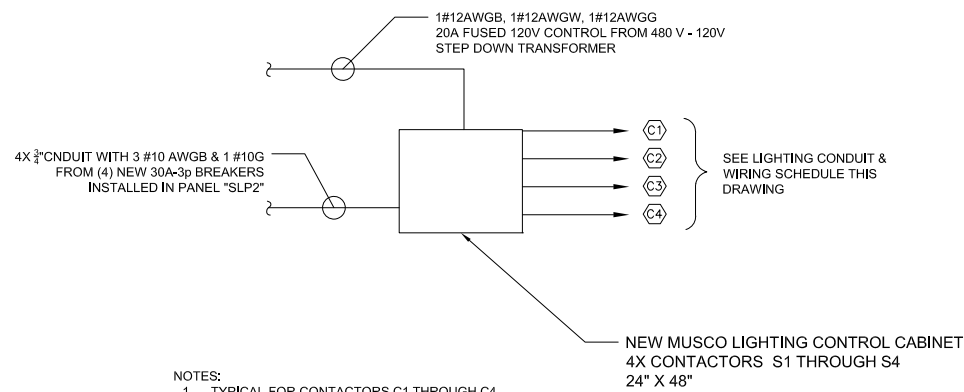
1#12AWGB, 1#12AWGW, 1#12AWGG
20A FUSED 120V CONTROL FROM 480 V - 120V
STEP DOWN TRANSFORMER

4X $\frac{3}{4}$"CNDUIT WITH 3 #10 AWGB & 1 #10G
FROM (4) NEW 30A-3p BREAKERS
INSTALLED IN PANEL "SLP2"

C1
C2
C3
C4

SEE LIGHTING CONDUIT &
WIRING SCHEDULE THIS
DRAWING

NEW MUSCO LIGHTING CONTROL CABINET
4X CONTACTORS S1 THROUGH S4
24" X 48"

NOTES:
1. TYPICAL FOR CONTACTORS C1 THROUGH C4